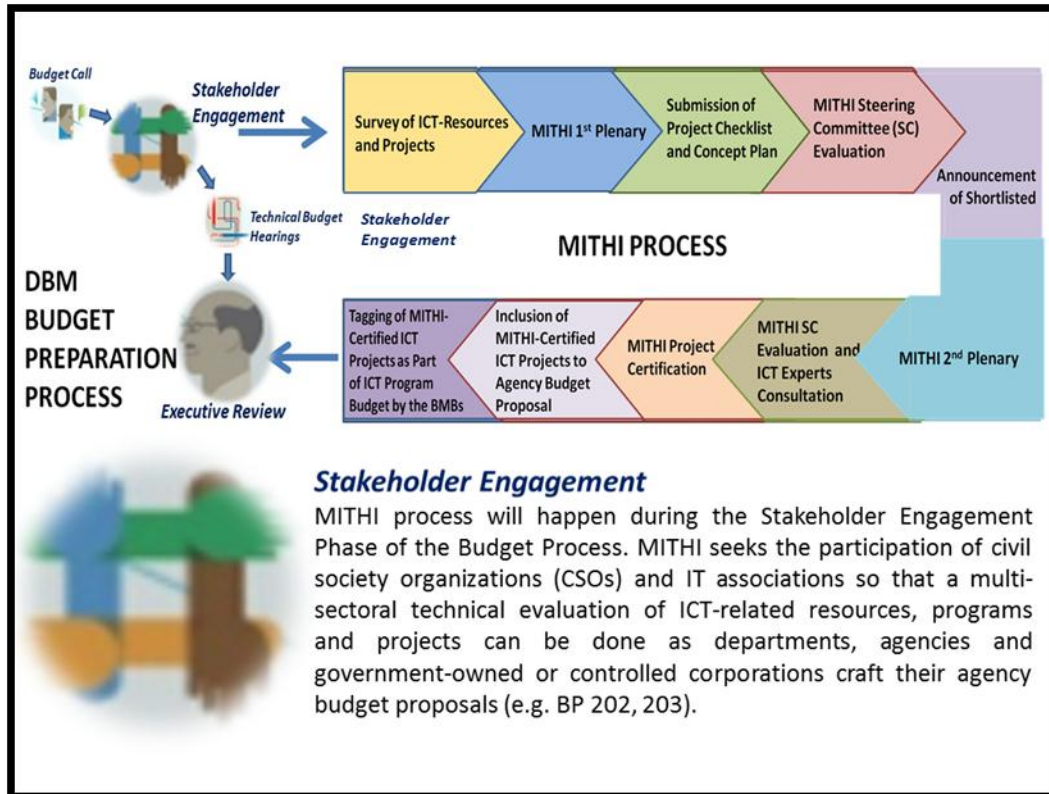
Budget Call

Stakeholder Engagement

Technical Budget Hearings

Stakeholder Engagement

DBM BUDGET PREPARATION PROCESS

Executive Review

Survey of ICT-Resources and Projects

MITHI 1$^{st}$ Plenary

Submission of Project Checklist and Concept Plan

MITHI Steering Committee (SC) Evaluation

Announcement of Shortlisted

MITHI PROCESS

MITHI 2$^{nd}$ Plenary

MITHI SC Evaluation and ICT Experts Consultation

MITHI Project Certification

Inclusion of MITHI-Certified ICT Projects to Agency Budget Proposal

Tagging of MITHI-Certified ICT Projects as Part of ICT Program Budget by the BMBs

Stakeholder Engagement

MITHI process will happen during the Stakeholder Engagement Phase of the Budget Process. MITHI seeks the participation of civil society organizations (CSOs) and IT associations so that a multi-sectoral technical evaluation of ICT-related resources, programs and projects can be done as departments, agencies and government-owned or controlled corporations craft their agency budget proposals (e.g. BP 202, 203).